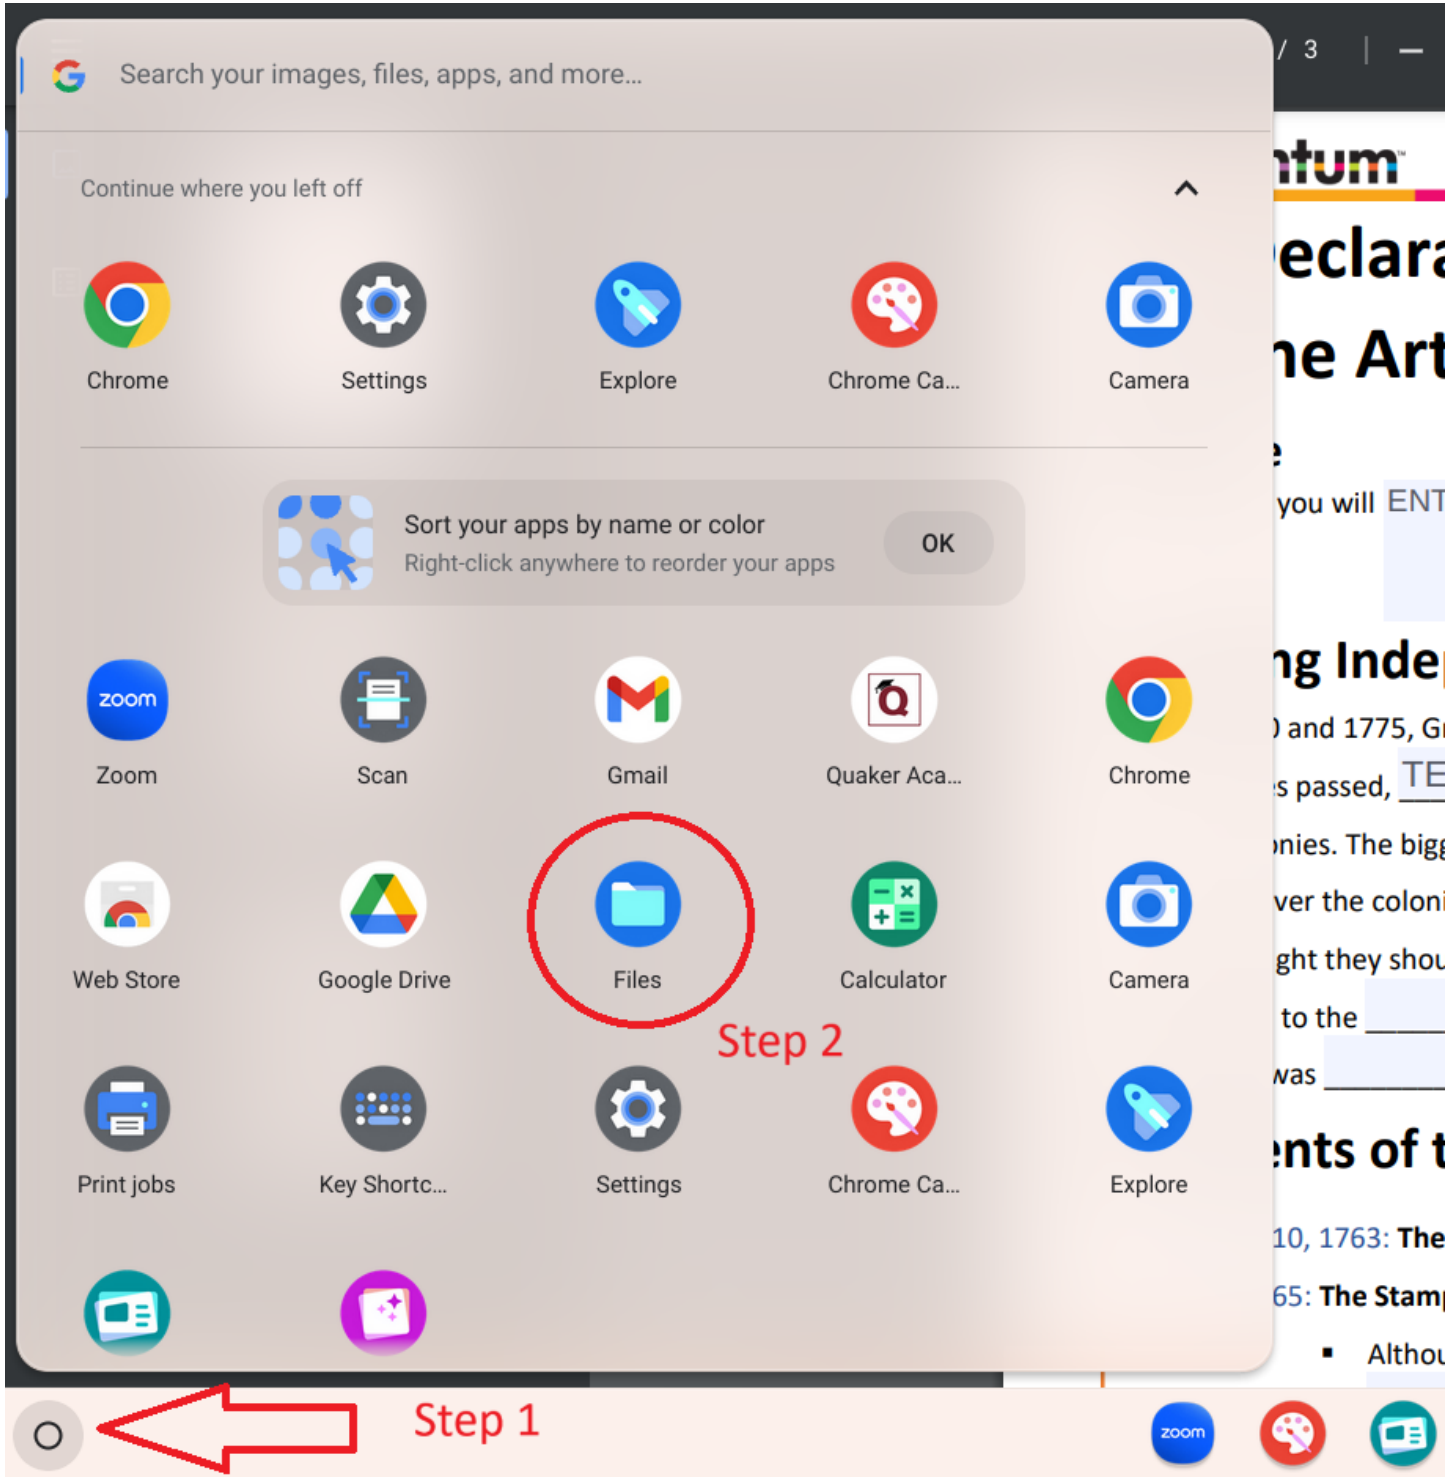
Search your images, files, apps, and more...

/ 3

Continue where you left off

Chrome
Settings
Explore
Chrome Ca...
Camera

Sort your apps by name or color
Right-click anywhere to reorder your apps
OK

zoom
Zoom
Scan
Gmail
Quaker Aca...
Chrome

Web Store
Google Drive
Files
Calculator
Camera

Step 2

Print jobs
Key Shortc...
Settings
Chrome Ca...
Explore

Step 1

zoom

ntum
eclara
ne Art
e
you will ENT
ng Inde
) and 1775, Gr
s passed, TE
nies. The bigg
ver the coloni
ght they shou
to the
was
ents of t
10, 1763: The
65: The Stamp
Althou